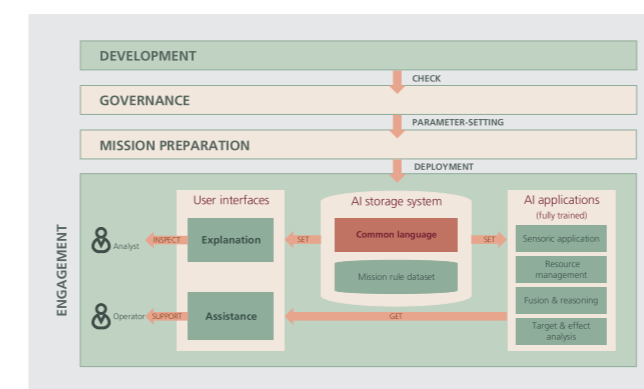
DEVELOPMENT

CHECK

GOVERNANCE

PARAMETER-SETTING

MISSION PREPARATION

DEPLOYMENT

ENGAGEMENT

User interfaces

AI storage system

AI applications (fully trained)

Analyst

INSPECT

Explanation

SET

Common language

SET

Sensoric application

Mission rule dataset

Resource management

Fusion & reasoning

Operator

SUPPORT

Assistance

GET

Target & effect analysis